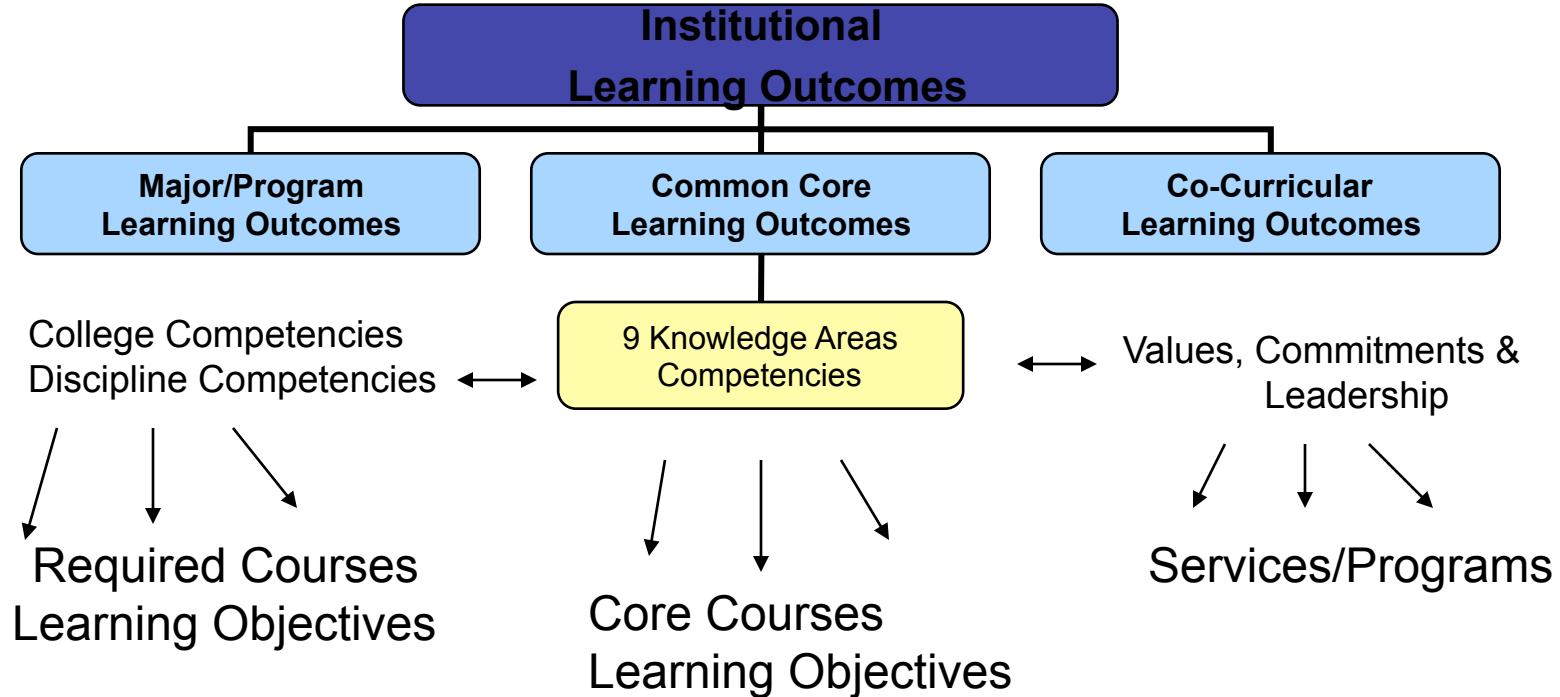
Institutional
Learning Outcomes

Major/Program
Learning Outcomes

Common Core
Learning Outcomes

Co-Curricular
Learning Outcomes

College Competencies
Discipline Competencies

9 Knowledge Areas
Competencies

Values, Commitments &
Leadership

Required Courses
Learning Objectives

Core Courses
Learning Objectives

Services/Programs